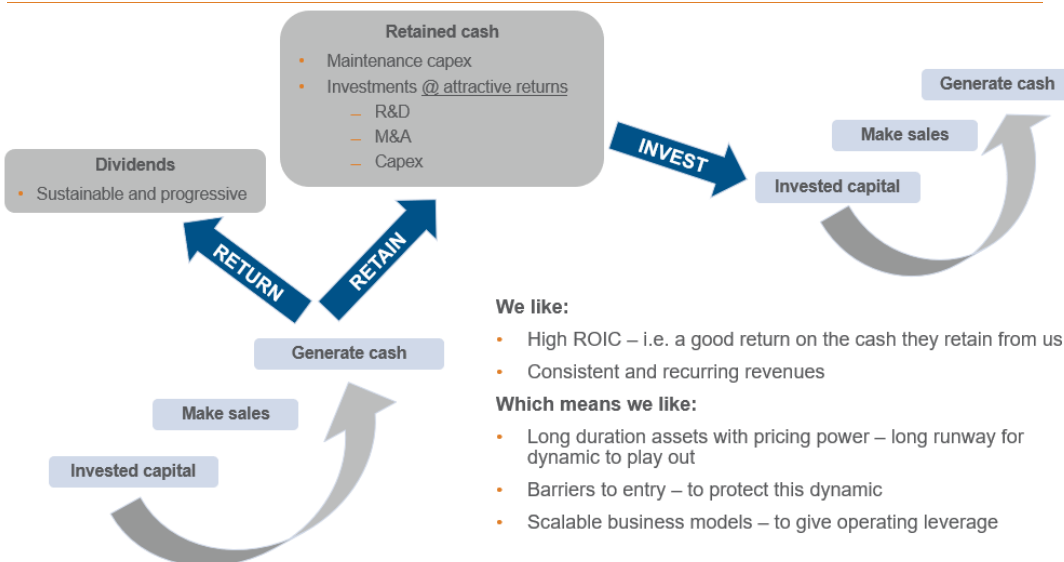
Retained cash
• Maintenance capex
• Investments @ attractive returns
– R&D
– M&A
– Capex

Dividends
• Sustainable and progressive

INVEST

Generate cash

Make sales

Invested capital

RETURN

RETAIN

Generate cash

Make sales

Invested capital

We like:
• High ROIC – i.e. a good return on the cash they retain from us
• Consistent and recurring revenues

Which means we like:
• Long duration assets with pricing power – long runway for dynamic to play out
• Barriers to entry – to protect this dynamic
• Scalable business models – to give operating leverage